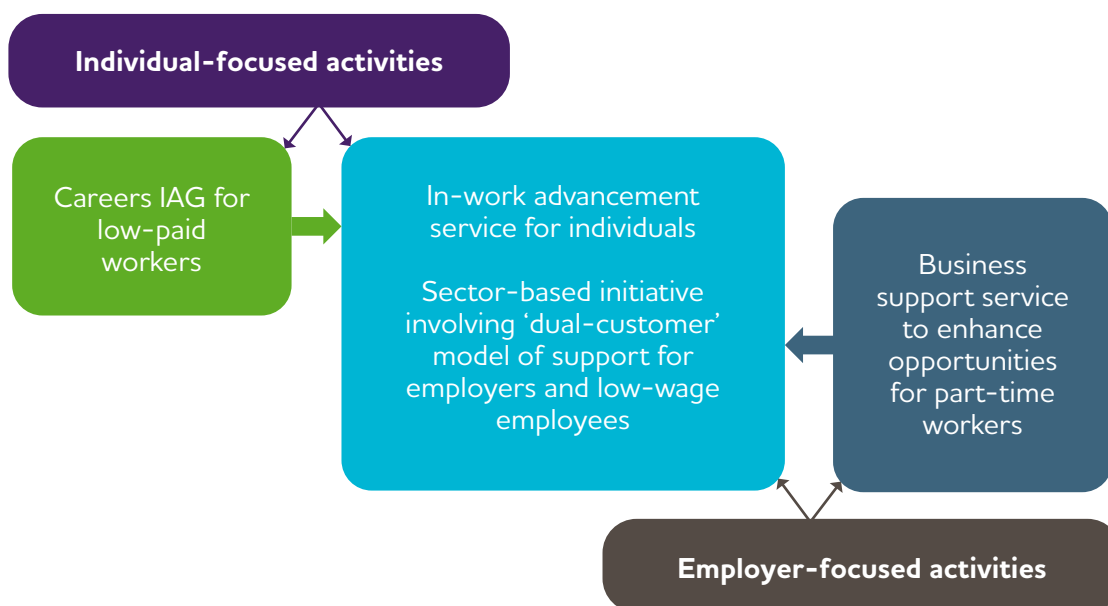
Individual-focused activities

Careers IAG for low-paid workers

In-work advancement service for individuals

Sector-based initiative involving ‘dual-customer’ model of support for employers and low-wage employees

Business support service to enhance opportunities for part-time workers

Employer-focused activities